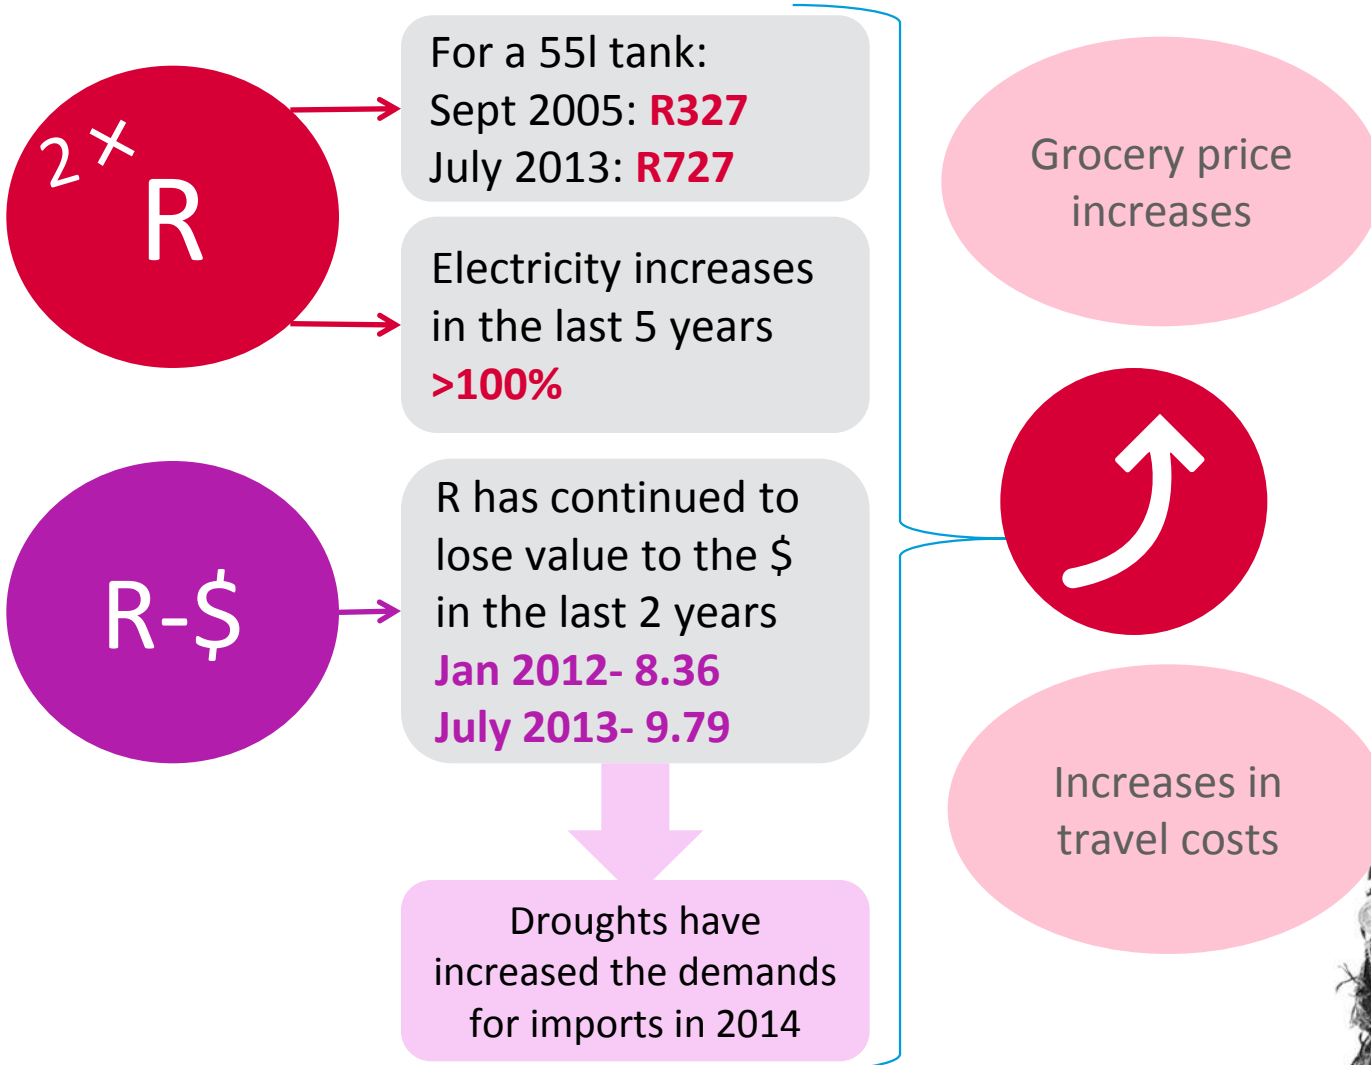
$2^{\times}$ R

For a 55l tank:
Sept 2005: R327
July 2013: R727

Electricity increases in the last 5 years >100%

R-$

R has continued to lose value to the $ in the last 2 years
Jan 2012- 8.36
July 2013- 9.79

Droughts have increased the demands for imports in 2014

Grocery price increases

Increases in travel costs